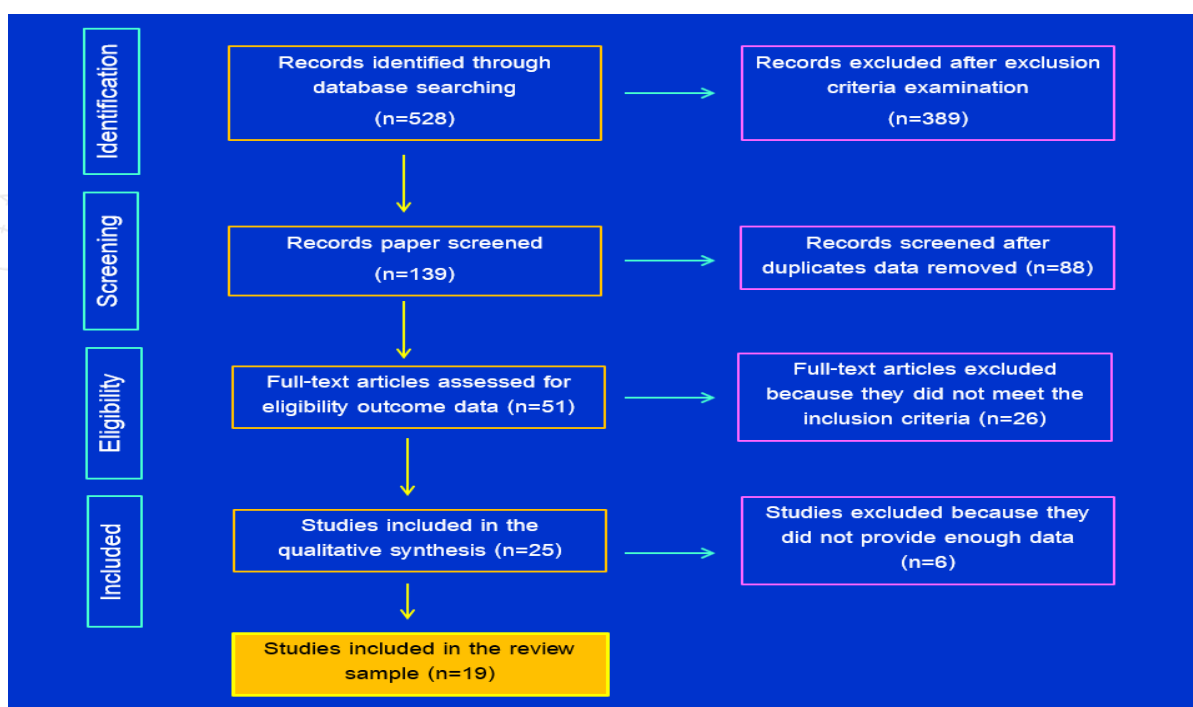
Identification

Records identified through database searching (n=528)

Records excluded after exclusion criteria examination (n=389)

Screening

Records paper screened (n=139)

Records screened after duplicates data removed (n=88)

Eligibility

Full-text articles assessed for eligibility outcome data (n=51)

Full-text articles excluded because they did not meet the inclusion criteria (n=26)

Included

Studies included in the qualitative synthesis (n=25)

Studies excluded because they did not provide enough data (n=6)

Studies included in the review sample (n=19)